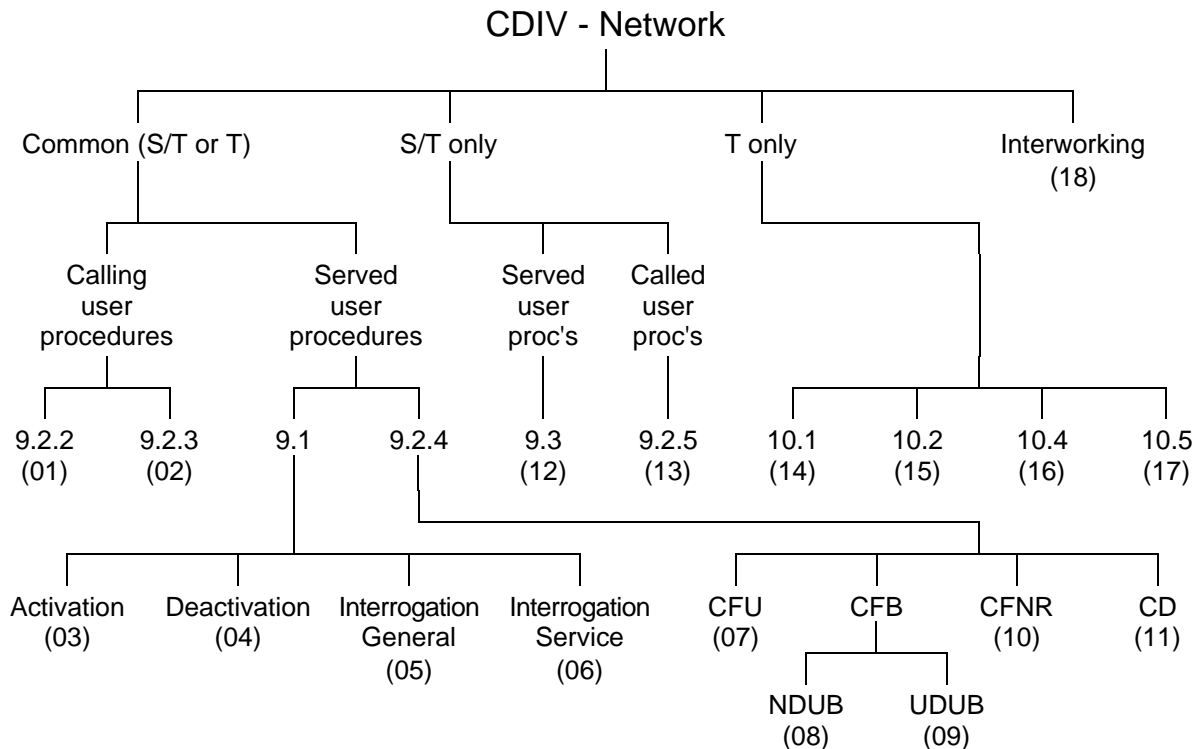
CDIV - Network

Common (S/T or T)

S/T only

T only

Interworking (18)

Calling user procedures

Served user procedures

Served user proc's

Called user proc's

9.2.2 (01)

9.2.3 (02)

9.1

9.2.4

9.3 (12)

9.2.5 (13)

10.1 (14)

10.2 (15)

10.4 (16)

10.5 (17)

Activation (03)

Deactivation (04)

Interrogation General (05)

Interrogation Service (06)

CFU (07)

CFB

CFNR (10)

CD (11)

NDUB (08)

UDUB (09)